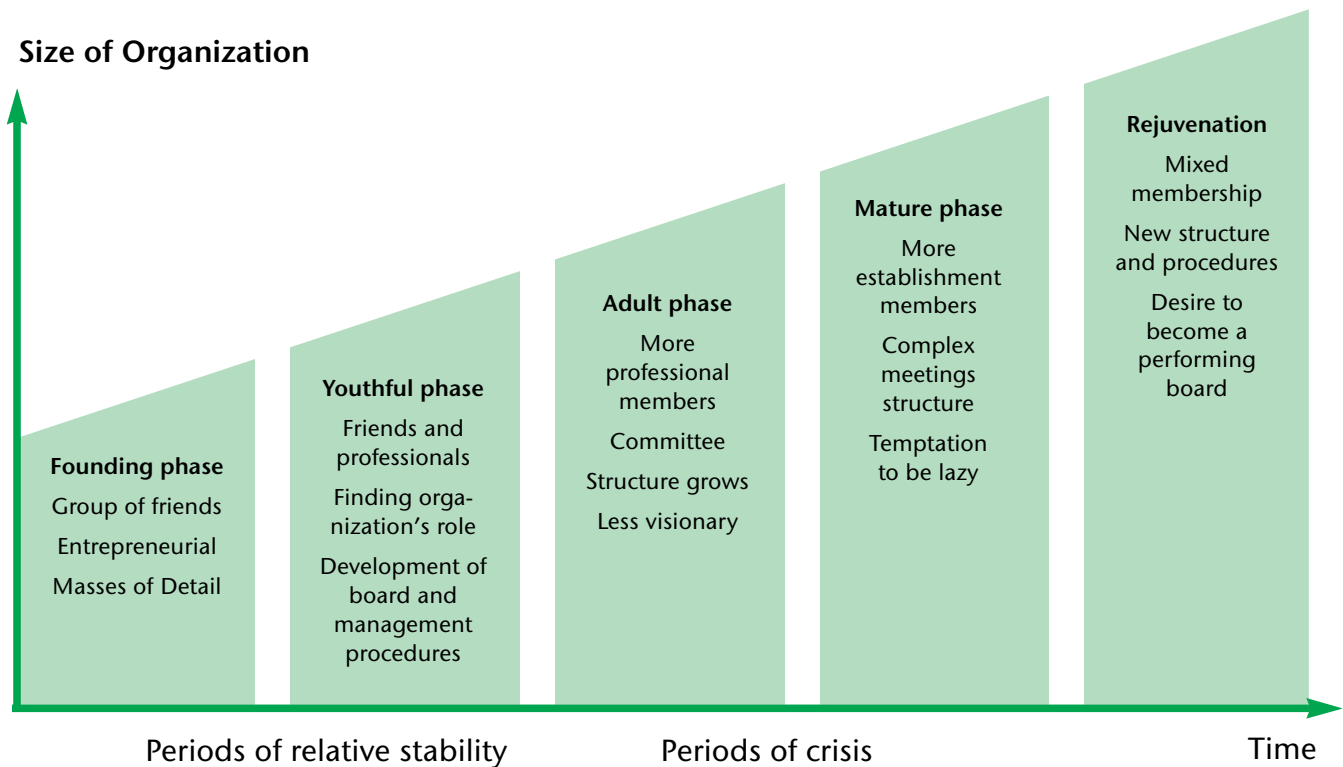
Size of Organization

Founding phase
Group of friends
Entrepreneurial
Masses of Detail

Youthful phase
Friends and professionals
Finding organization's role
Development of board and management procedures

Adult phase
More professional members
Committee
Structure grows
Less visionary

Mature phase
More establishment members
Complex meetings structure
Temptation to be lazy

Rejuvenation
Mixed membership
New structure and procedures
Desire to become a performing board

Periods of relative stability
Periods of crisis
Time